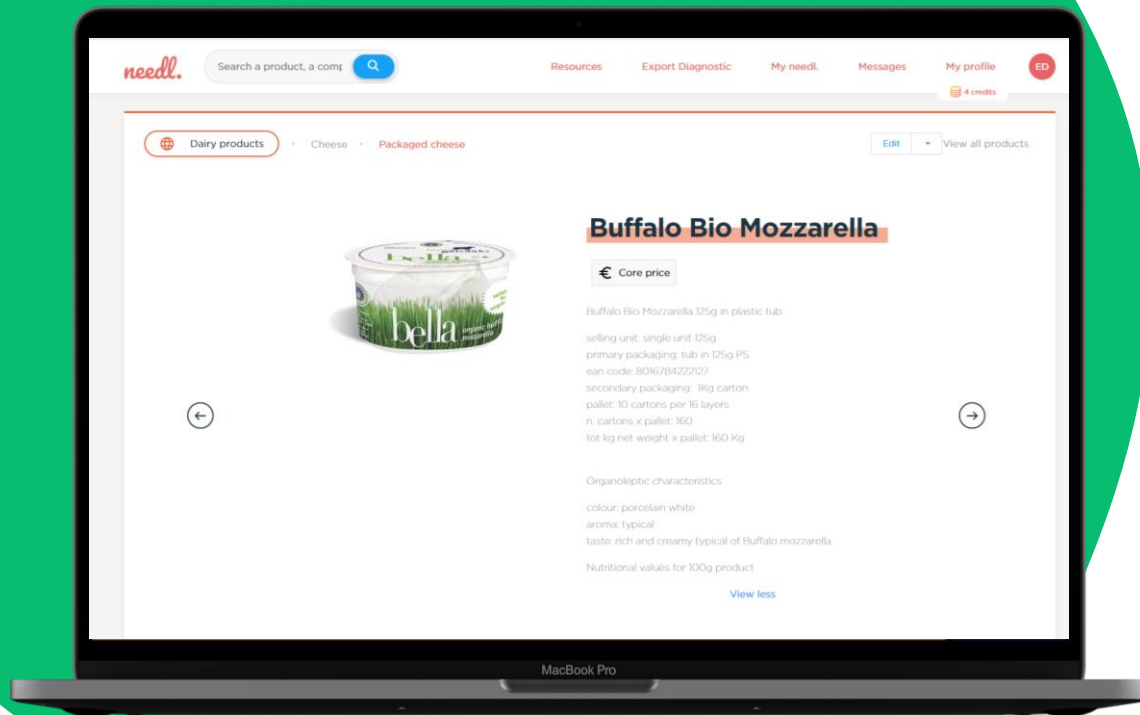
needl.

Search a product, a comp

Resources Export Diagnostic My needl. Messages My profile ED

4 credits

Dairy products › Cheese › Packaged cheese

Edit View all products

bella organic buffalo mozzarella

Buffalo Bio Mozzarella

€ Core price

Buffalo Bio Mozzarella 125g in plastic tub

selling unit: single unit 125g
primary packaging: tub in 125g PS
ean code: 8016784222127
secondary packaging: 1Kg carton
pallet: 10 cartons per 16 layers
n. cartons x pallet: 160
tot kg net weight x pallet: 160 Kg

Organoleptic characteristics

colour: porcelain white
aroma: typical
taste: rich and creamy typical of Buffalo mozzarella

Nutritional values for 100g product

View less

MacBook Pro